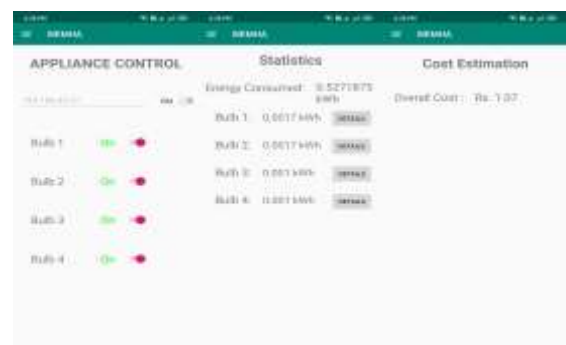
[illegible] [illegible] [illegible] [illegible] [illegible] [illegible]

≡ SEMAA ≡ SEMAA ≡ SEMAA

APPLIANCE CONTROL

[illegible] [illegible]

Bulb 1 On

Bulb 2 On

Bulb 3 On

Bulb 4 On

Statistics

Energy Consumed: 0.5271875 kWh

Bulb 1: 0.0017 kWh DETAILS

Bulb 2: 0.0017 kWh DETAILS

Bulb 3: 0.001 kWh DETAILS

Bulb 4: 0.001 kWh DETAILS

Cost Estimation

Overall Cost: Rs. 1.07